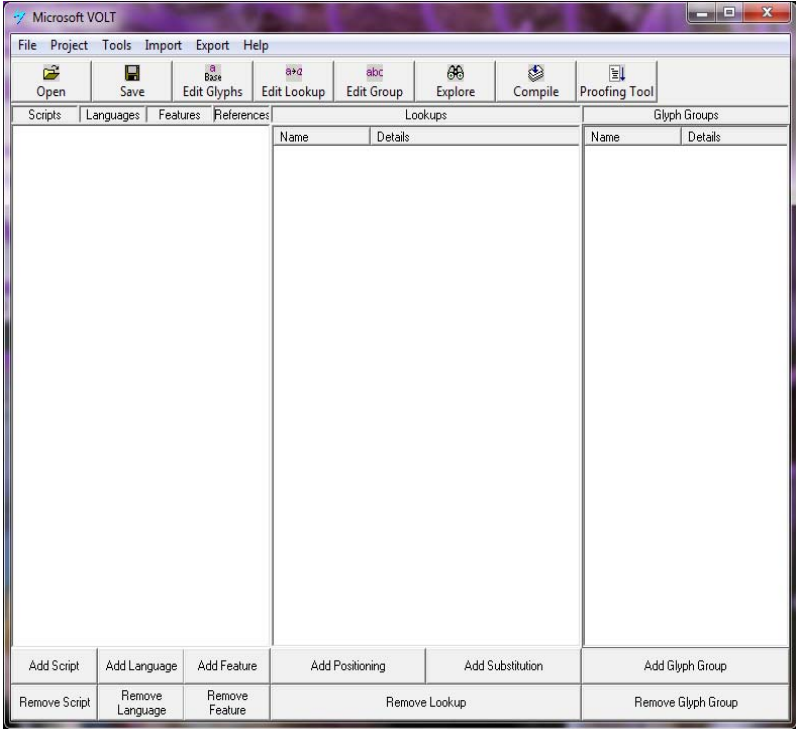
Microsoft VOLT

File Project Tools Import Export Help

Open
Save
a Base
Edit Glyphs
a→α
Edit Lookup
abc
Edit Group
Explore
Compile
Proofing Tool

Scripts | Languages | Features | References
Lookups
Glyph Groups

| Name | Details |
|---|---|

| Name | Details |
|---|---|

Add Script
Add Language
Add Feature
Add Positioning
Add Substitution
Add Glyph Group

Remove Script
Remove Language
Remove Feature
Remove Lookup
Remove Glyph Group